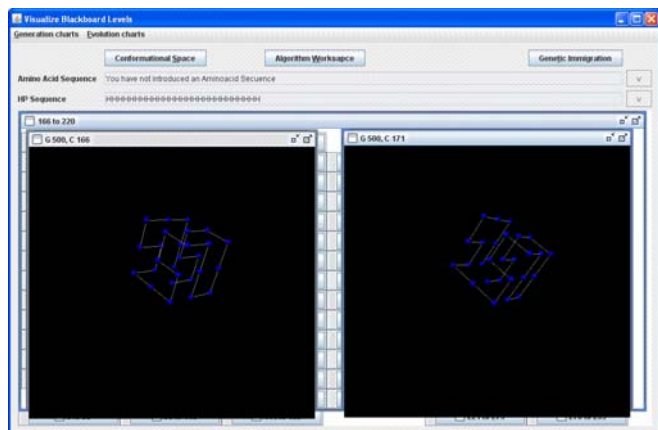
Visualize Blackboard Levels

Generation charts Evolution charts

Conformational Space

Algorithm Worksapce

Genetic Immigration

Amino Acid Sequence You have not introduced an Aminoacid Secuence

v

HP Sequence HHHHHHHHHHHHHHHHHHHHHHHHHHHH

v

166 to 220

G 500, C 166

G 500, C 171